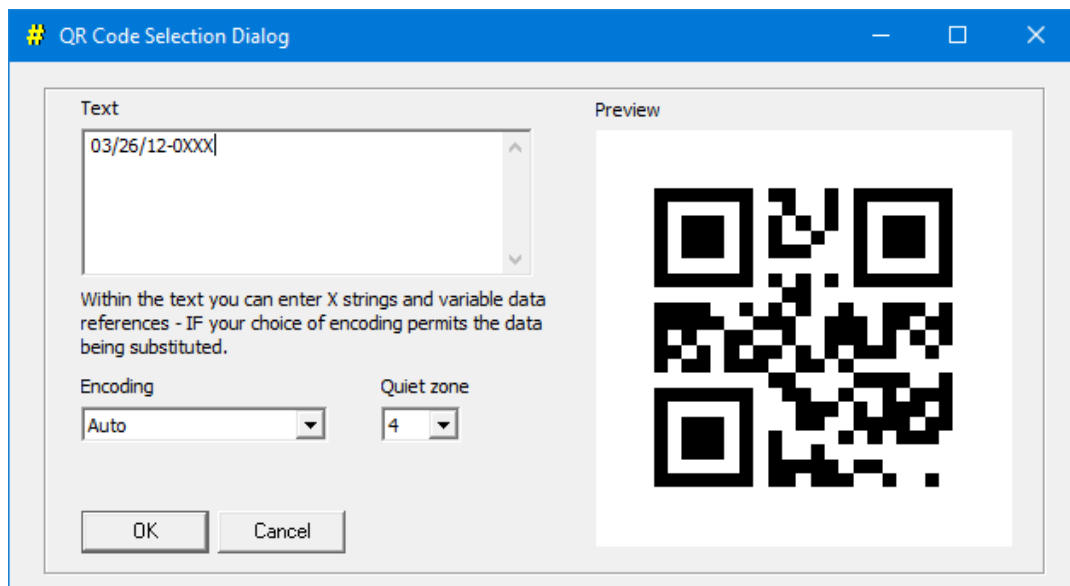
QR Code Selection Dialog

Text

03/26/12-0XXX

Within the text you can enter X strings and variable data references - IF your choice of encoding permits the data being substituted.

Encoding

Auto

Quiet zone

4

OK

Cancel

Preview